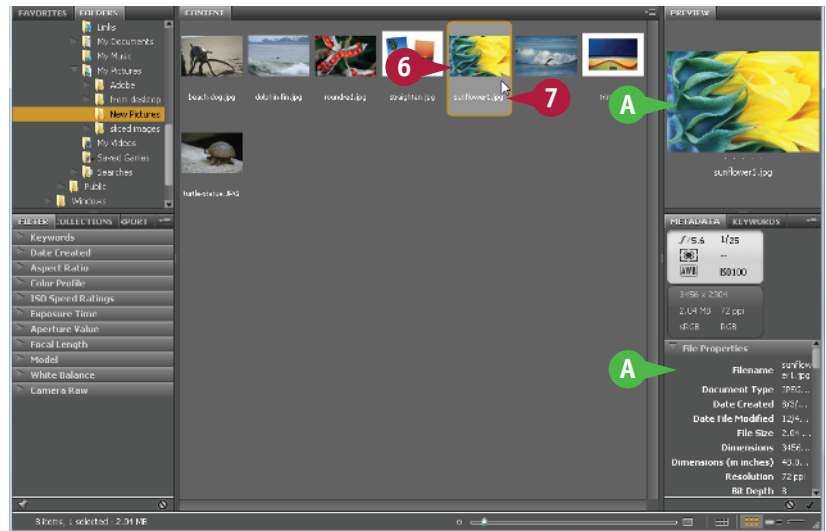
FAVORITES FOLDERS
Links
My Documents
My Music
My Pictures
Adobe
from desktop
New Pictures
sliced images
My Videos
Saved Games
Searches
Public
Windows

CONTENT
beach-dog.jpg
dolphin-fin.jpg
roundred.jpg
straighten.jpg
sunflower1.jpg
te
turtle-statue.JPG
6
7

PREVIEW
A
sunflower1.jpg

FILTER COLLECTIONS EXPORT
Keywords
Date Created
Aspect Ratio
Color Profile
ISO Speed Ratings
Exposure Time
Aperture Value
Focal Length
Model
White Balance
Camera Raw

METADATA KEYWORDS
$f$/5.6 1/25
--
AWB ISO100
3456 x 2304
2.04 MB 72 ppi
sRGB RGB

File Properties
A
Filename sunflower1.jpg
Document Type JPEG...
Date Created 8/3/...
Date File Modified 12/4...
File Size 2.04...
Dimensions 3456...
Dimensions (in inches) 48.0...
Resolution 72 ppi
Bit Depth 8

8 items, 1 selected - 2.04 MB